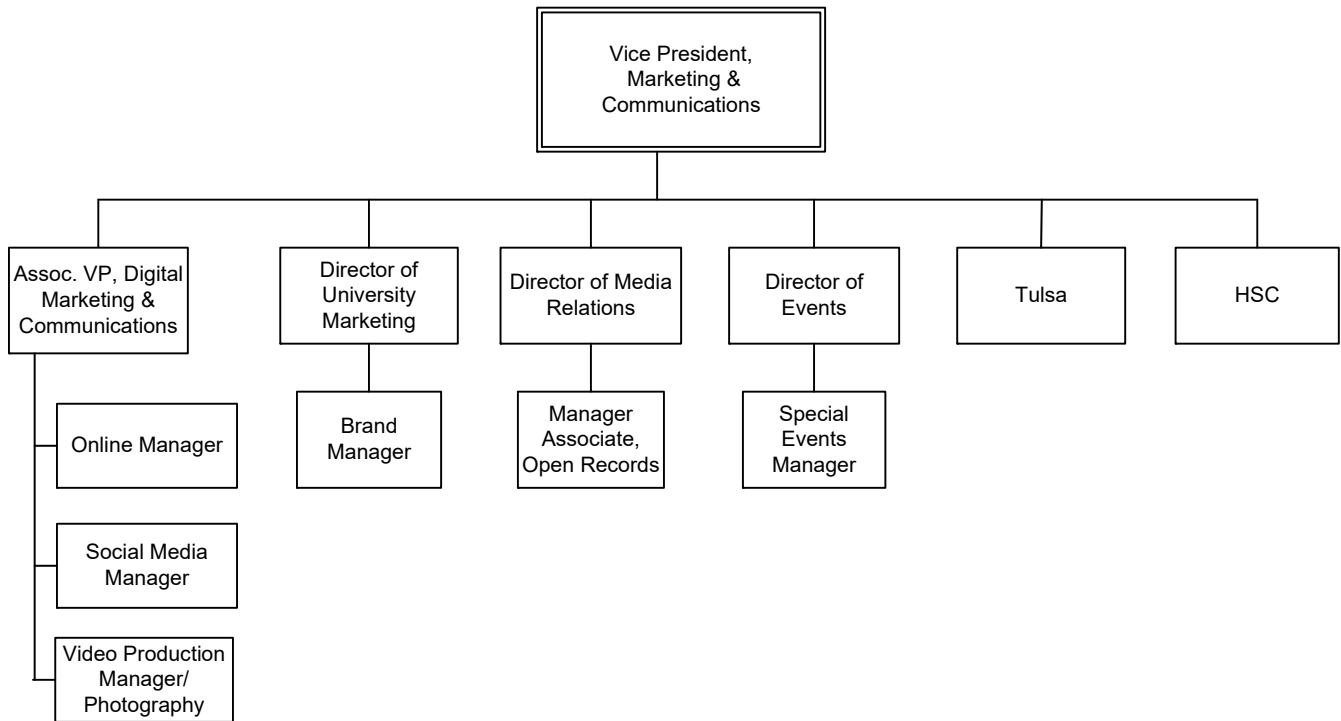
Vice President, Marketing & Communications

Assoc. VP, Digital Marketing & Communications

Online Manager

Social Media Manager

Video Production Manager/ Photography

Director of University Marketing

Brand Manager

Director of Media Relations

Manager Associate, Open Records

Director of Events

Special Events Manager

Tulsa

HSC